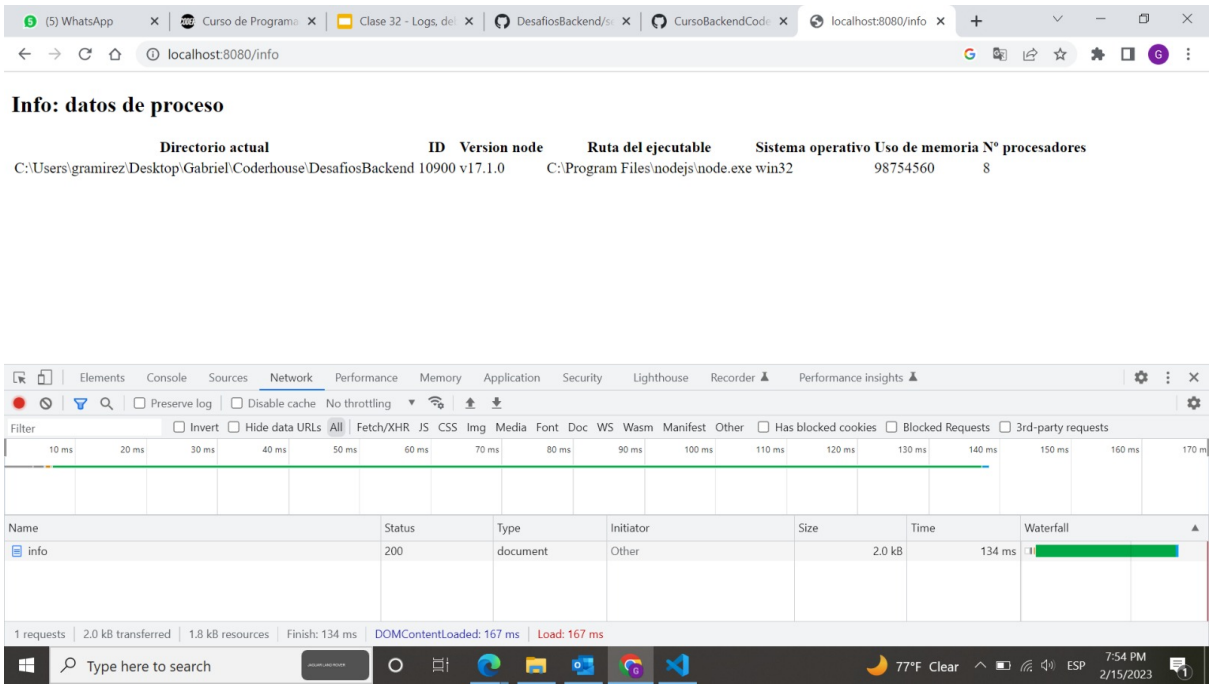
(5) WhatsApp × | Curso de Programa × | Clase 32 - Logs, de × | DesafiosBackend/s × | CursoBackendCode × | localhost:8080/info × +

localhost:8080/info

Info: datos de proceso

| Directorio actual | ID | Version node | Ruta del ejecutable | Sistema operativo | Uso de memoria | Nº procesadores |
|---|---|---|---|---|---|---|
| C:\Users\gramirez\Desktop\Gabriel\Coderhouse\DesafiosBackend | 10900 | v17.1.0 | C:\Program Files\nodejs\node.exe | win32 | 98754560 | 8 |

Elements Console Sources Network Performance Memory Application Security Lighthouse Recorder Performance insights

Preserve log Disable cache No throttling

Filter Invert Hide data URLs All Fetch/XHR JS CSS Img Media Font Doc WS Wasm Manifest Other Has blocked cookies Blocked Requests 3rd-party requests

10 ms 20 ms 30 ms 40 ms 50 ms 60 ms 70 ms 80 ms 90 ms 100 ms 110 ms 120 ms 130 ms 140 ms 150 ms 160 ms 170 m

| Name | Status | Type | Initiator | Size | Time | Waterfall |
|---|---|---|---|---|---|---|
| info | 200 | document | Other | 2.0 kB | 134 ms | |

1 requests | 2.0 kB transferred | 1.8 kB resources | Finish: 134 ms | DOMContentLoaded: 167 ms | Load: 167 ms

Type here to search

77°F Clear ESP 7:54 PM 2/15/2023